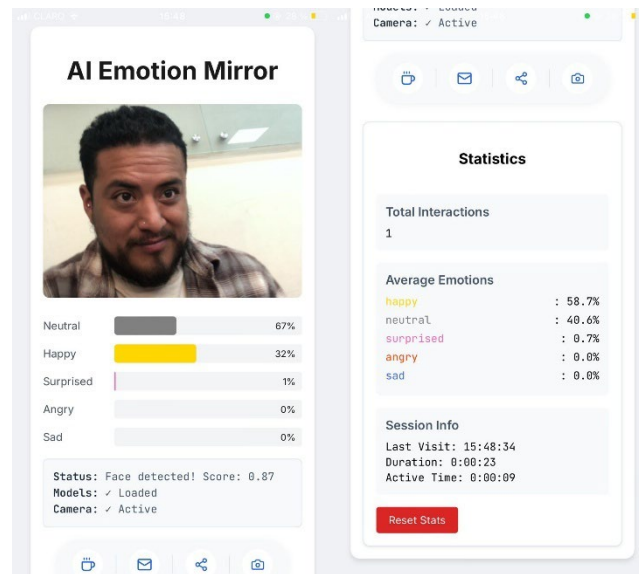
AI Emotion Mirror

| Neutral | 67% |
|---|---|
| Happy | 32% |
| Surprised | 1% |
| Angry | 0% |
| Sad | 0% |

Status: Face detected! Score: 0.87
Models: ✓ Loaded
Camera: ✓ Active

Models: ✓ Loaded
Camera: ✓ Active

Statistics

Total Interactions
1

Average Emotions
happy : 58.7%
neutral : 40.6%
surprised : 0.7%
angry : 0.0%
sad : 0.0%

Session Info
Last Visit: 15:48:34
Duration: 0:00:23
Active Time: 0:00:09

Reset Stats